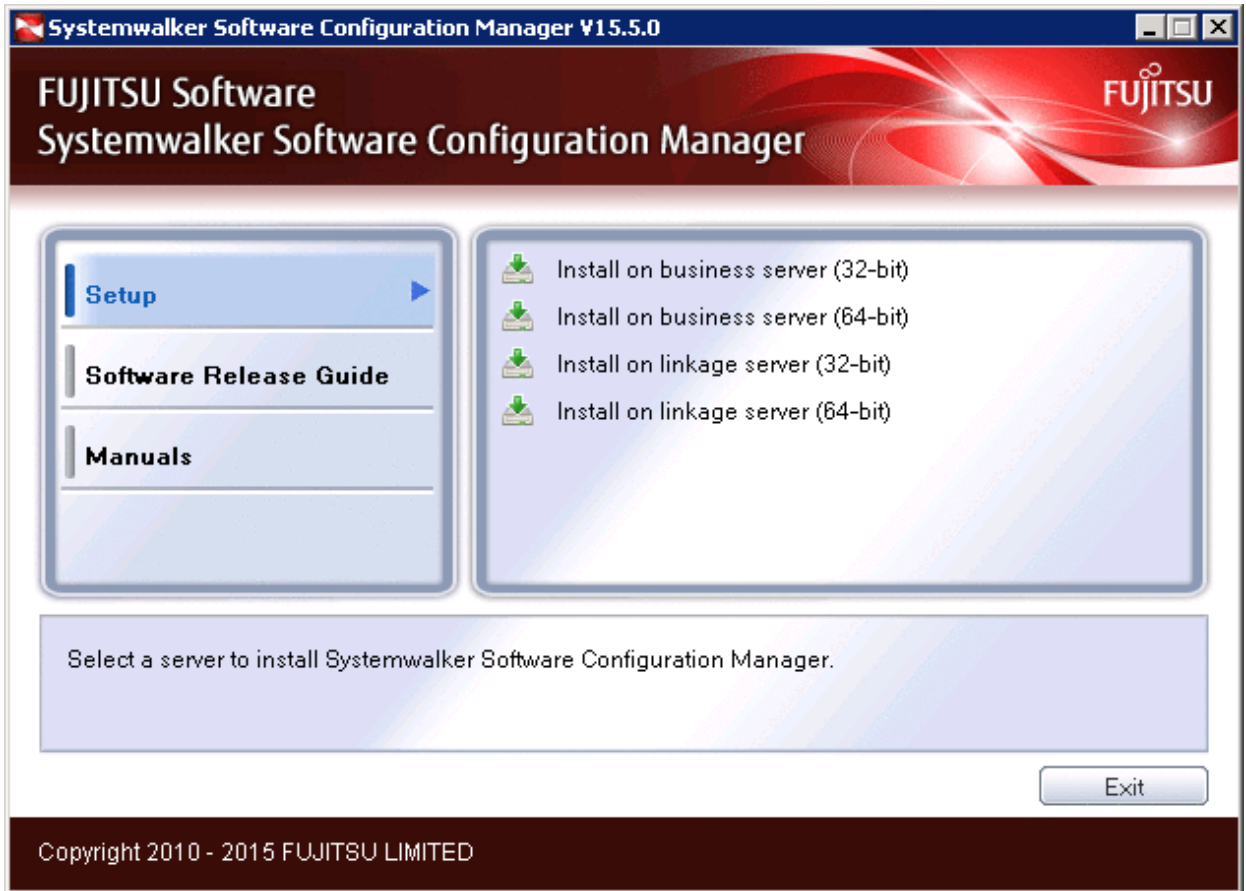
Systemwalker Software Configuration Manager V15.5.0

FUJITSU Software
Systemwalker Software Configuration Manager

FUJITSU

Setup

Software Release Guide

Manuals

Install on business server (32-bit)

Install on business server (64-bit)

Install on linkage server (32-bit)

Install on linkage server (64-bit)

Select a server to install Systemwalker Software Configuration Manager.

Exit

Copyright 2010 - 2015 FUJITSU LIMITED